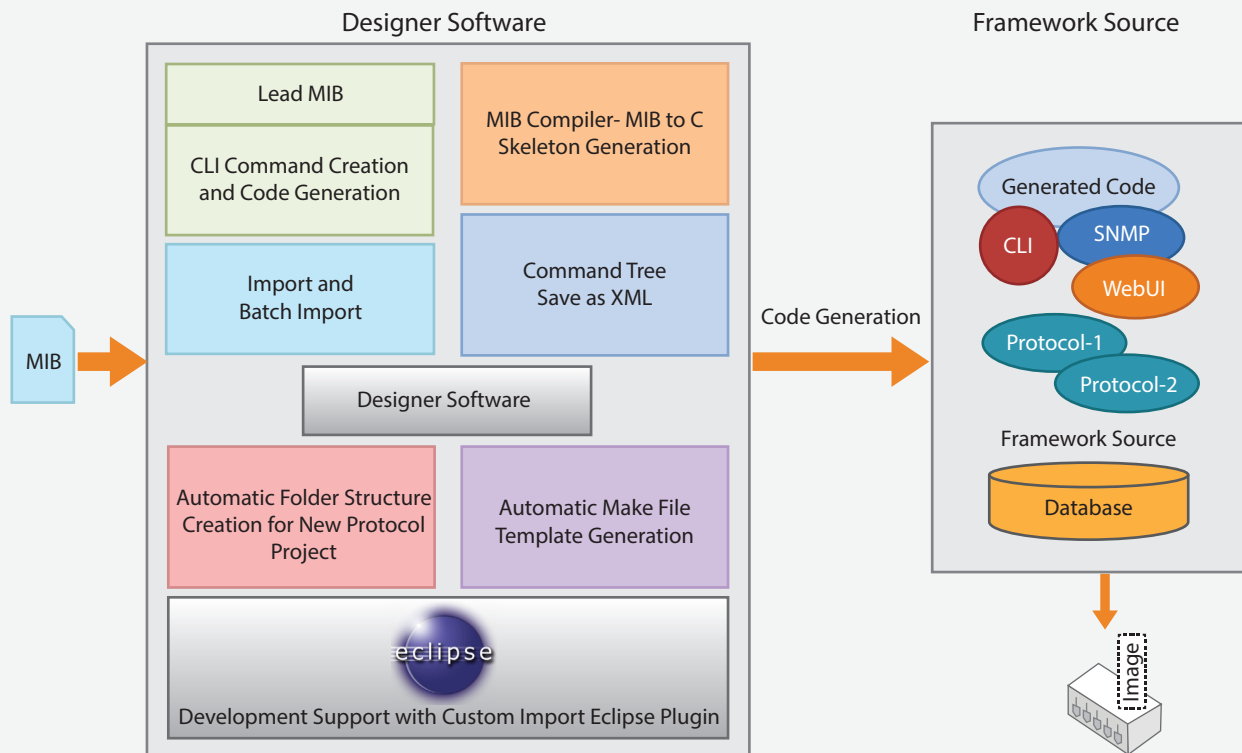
Designer Software

Framework Source

Lead MIB

CLI Command Creation and Code Generation

MIB Compiler- MIB to C Skeleton Generation

Import and Batch Import

Command Tree Save as XML

MIB

Designer Software

Automatic Folder Structure Creation for New Protocol Project

Automatic Make File Template Generation

eclipse

Development Support with Custom Import Eclipse Plugin

Code Generation

Generated Code

CLI

SNMP

WebUI

Protocol-1

Protocol-2

Framework Source

Database

Image